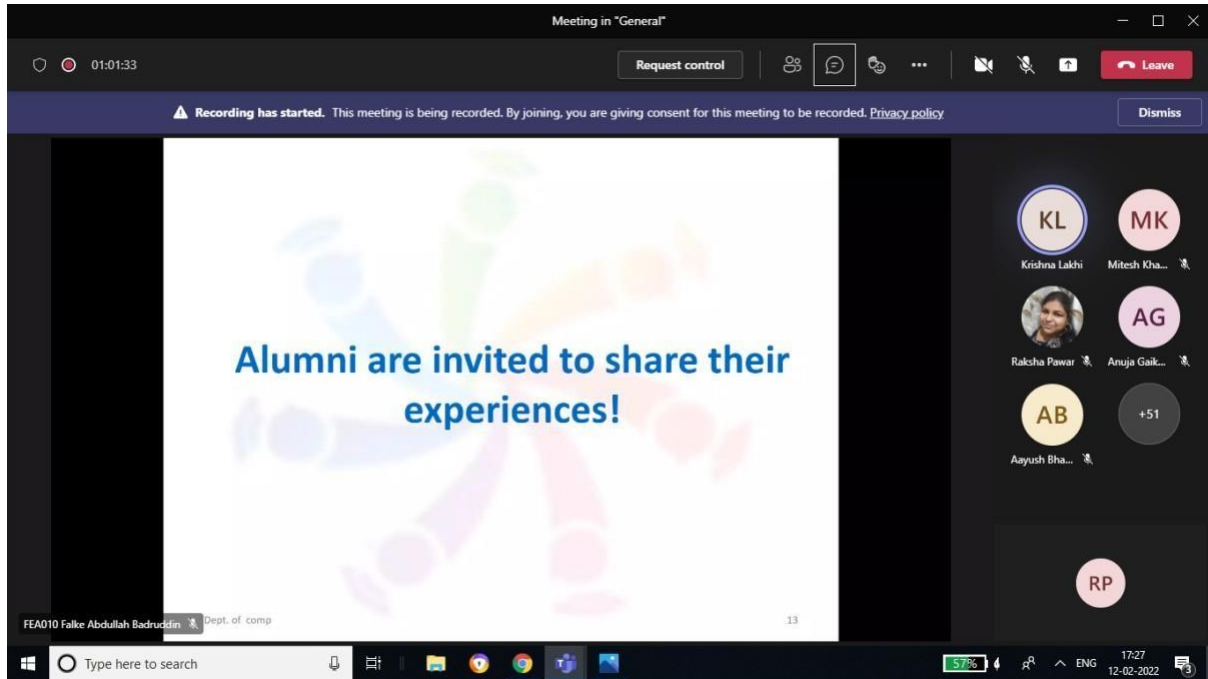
Meeting in "General"

01:01:33

Request control

Leave

Recording has started. This meeting is being recorded. By joining, you are giving consent for this meeting to be recorded. Privacy policy

Dismiss

Alumni are invited to share their experiences!

Dept. of comp

13

KL
Krishna Lakhi

MK
Mitesh Kha...

Raksha Pawar

AG
Anuja Gaik...

AB
Aayush Bha...

+51

RP

FEA010 Falke Abdullah Badruddin

Type here to search

57%

ENG

17:27
12-02-2022

3